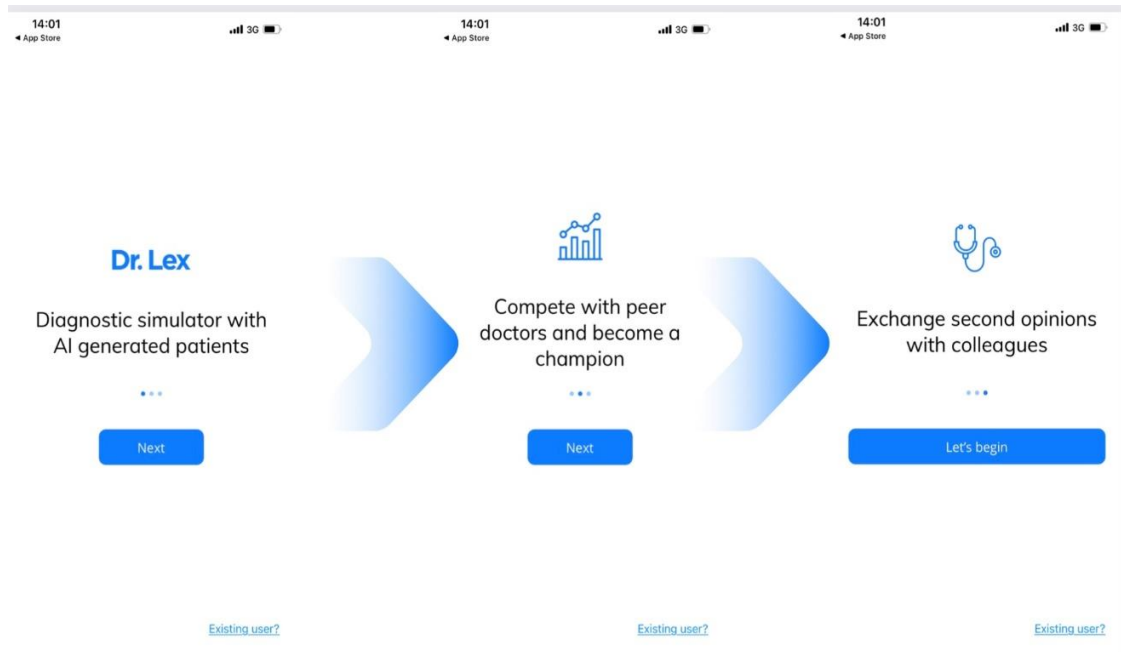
14:01
◂ App Store
3G

Dr. Lex

Diagnostic simulator with AI generated patients

Next

Existing user?

14:01
◂ App Store
3G

Compete with peer doctors and become a champion

Next

Existing user?

14:01
◂ App Store
3G

Exchange second opinions with colleagues

Let's begin

Existing user?